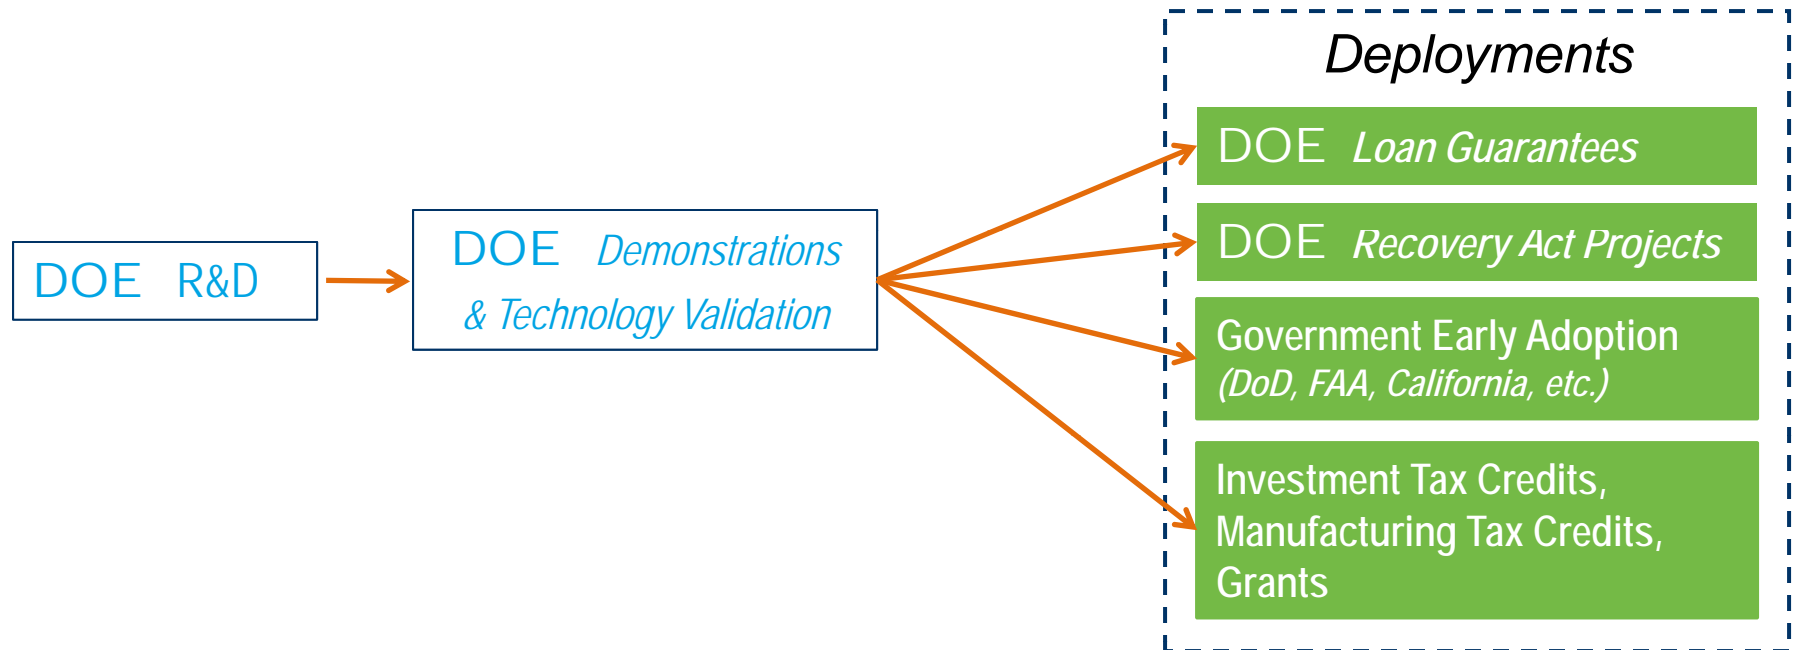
DOE R&D

DOE Demonstrations & Technology Validation

Deployments

DOE Loan Guarantees

DOE Recovery Act Projects

Government Early Adoption (DoD, FAA, California, etc.)

Investment Tax Credits, Manufacturing Tax Credits, Grants